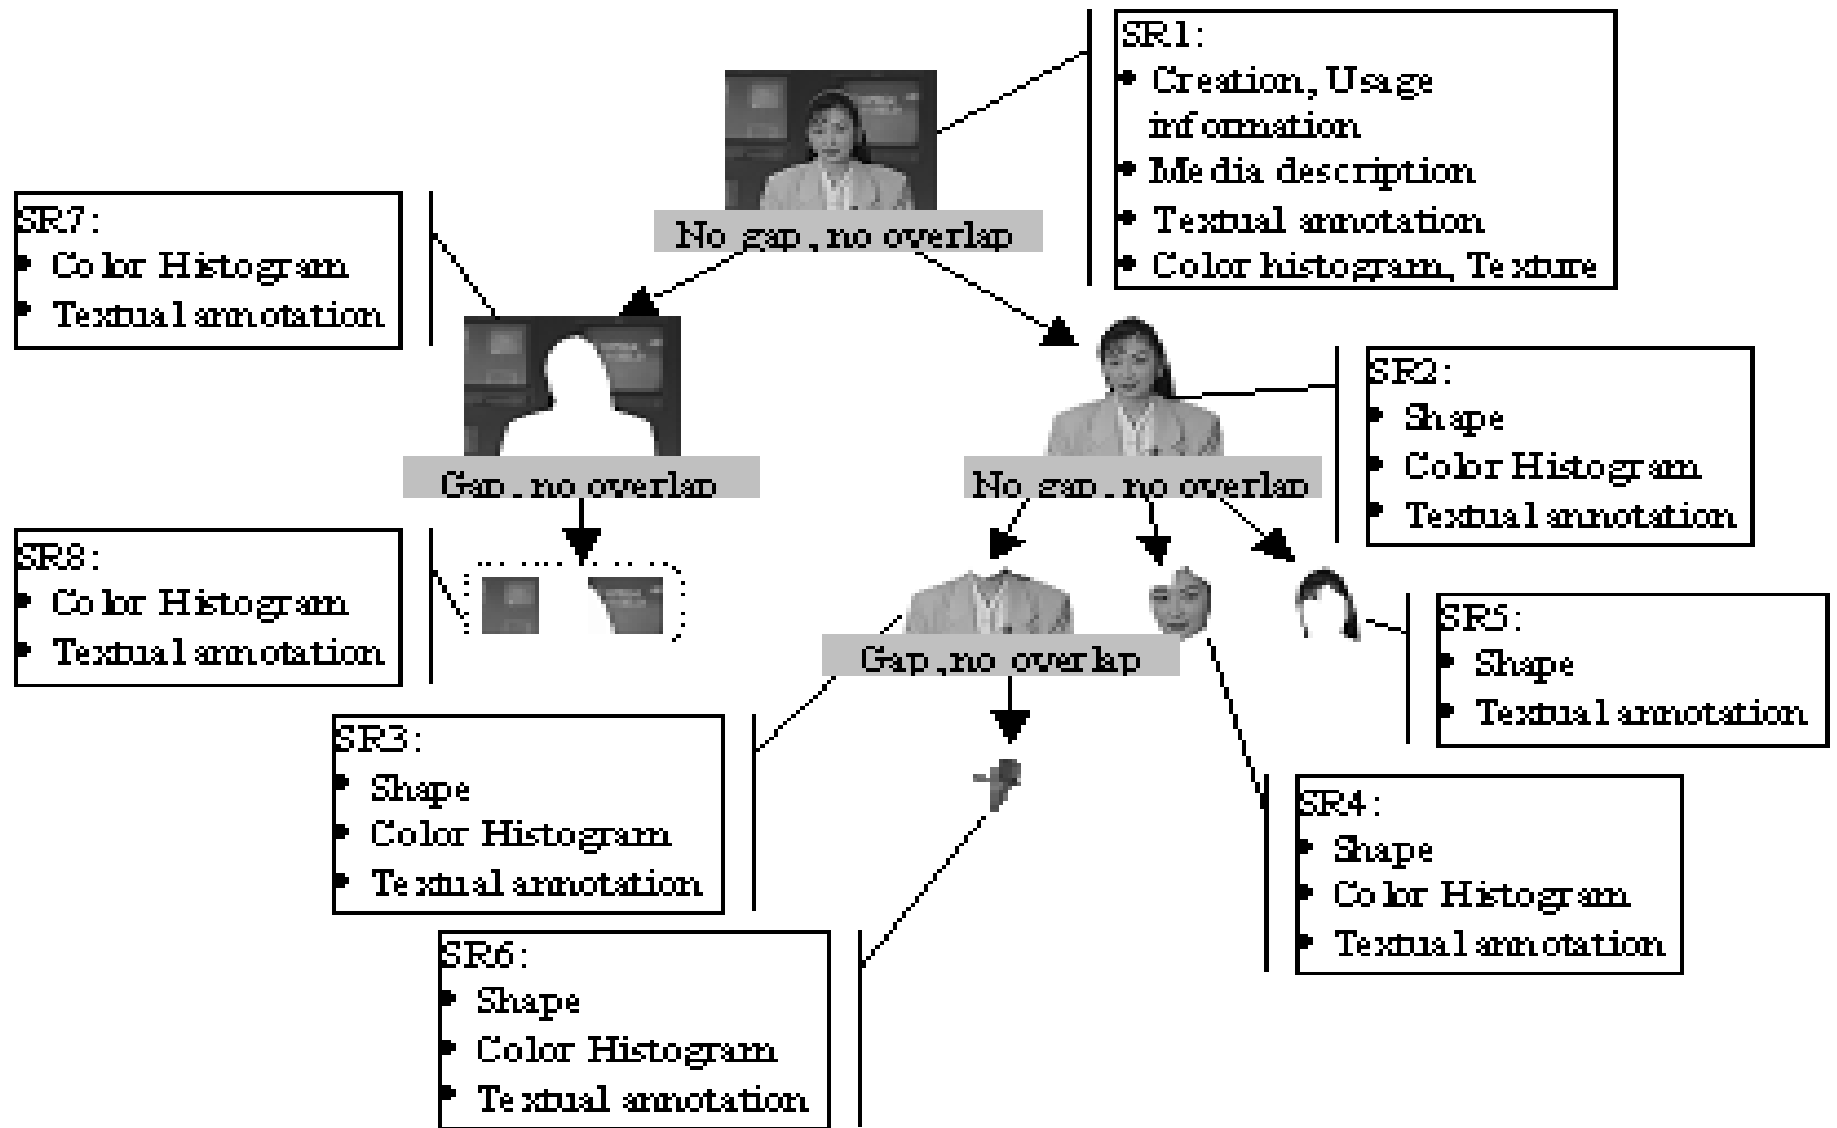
SR1:
• Creation, Usage information
• Media description
• Textual annotation
• Color histogram, Texture

No gap, no overlap

SR7:
• Color Histogram
• Textual annotation

Gap, no overlap

SR8:
• Color Histogram
• Textual annotation

SR2:
• Shape
• Color Histogram
• Textual annotation

No gap, no overlap

Gap, no overlap

SR5:
• Shape
• Textual annotation

SR3:
• Shape
• Color Histogram
• Textual annotation

SR4:
• Shape
• Color Histogram
• Textual annotation

SR6:
• Shape
• Color Histogram
• Textual annotation